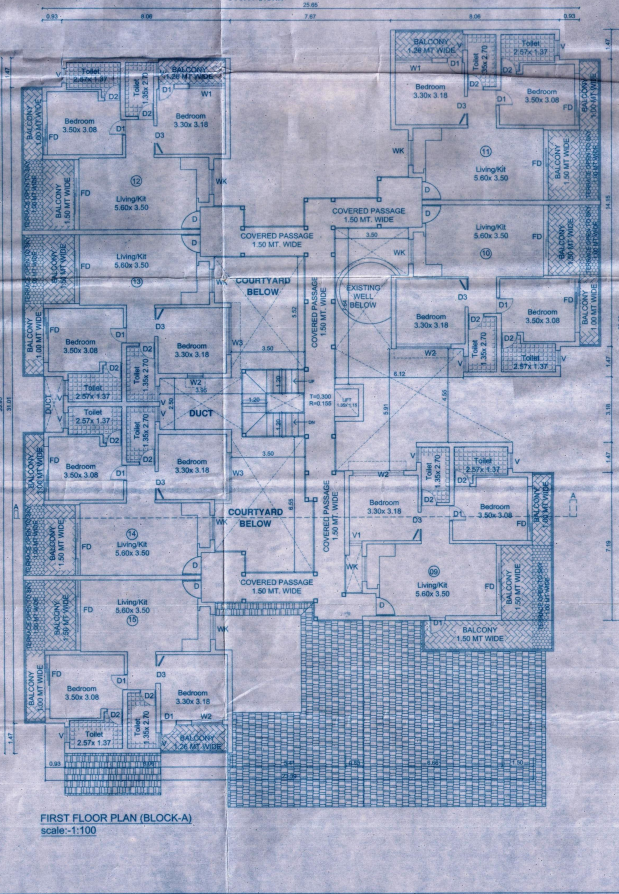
25.55
0.93 9.08 7.67 9.08 0.93

BALCONY 1.26 MT WIDE
Toilet 2.57x1.37
Toilet 1.35x2.70
W1 D1 D2 D3
Bedroom 3.30x3.18
Bedroom 3.50x3.08
BALCONY 1.00 MT WIDE
WK
11
Living/Kit 5.60x3.50
FD
BALCONY 1.50 MT WIDE
COVERED PASSAGE 1.50 MT. WIDE
10
Living/Kit 5.60x3.50
BALCONY 1.50 MT WIDE

Toilet 2.57x1.37
BALCONY 1.26 MT WIDE
Toilet 1.35x2.70
W1
Bedroom 3.50x3.08
Bedroom 3.30x3.18
D1 D2 D3
BALCONY 1.00 MT WIDE
12
FD
Living/Kit 5.60x3.50
BALCONY 1.50 MT WIDE
WK
COVERED PASSAGE 1.50 MT. WIDE
Living/Kit 5.60x3.50
13
BALCONY 1.50 MT WIDE

COURTYARD BELOW
COVERED PASSAGE 1.50 MT. WIDE
EXISTING WELL BELOW
3.50
Bedroom 3.30x3.18
Bedroom 3.50x3.08
D3 D1 D2
W3
Toilet 1.35x2.70
Toilet 2.57x1.37
6.12

BALCONY 1.00 MT WIDE
Bedroom 3.50x3.08
Bedroom 3.30x3.18
D1 D3
Toilet 1.35x2.70
Toilet 2.57x1.37
W2
DUCT
3.50
T=5.300 R=0.158
LIFT
5.91

Toilet 2.57x1.37
Toilet 1.35x2.70
BALCONY 1.00 MT WIDE
Bedroom 3.50x3.08
Bedroom 3.30x3.18
D1 D3
3.50
COURTYARD BELOW
6.55
COVERED PASSAGE 1.50 MT. WIDE
W2
Toilet 1.35x2.70
Toilet 2.57x1.37
Bedroom 3.30x3.18
Bedroom 3.50x3.08
D3 D1 D2
BALCONY 1.00 MT WIDE
V1
WK
09
Living/Kit 5.60x3.50
FD
BALCONY 1.50 MT WIDE
BALCONY 1.50 MT WIDE

14
FD
Living/Kit 5.60x3.50
BALCONY 1.50 MT WIDE
COVERED PASSAGE 1.50 MT. WIDE
Living/Kit 5.60x3.50
15
BALCONY 1.50 MT WIDE
WK
FD
D1
BALCONY 1.00 MT WIDE
Bedroom 3.50x3.08
Bedroom 3.30x3.18
D2 D3
Toilet 1.35x2.70
W2
Toilet 2.57x1.37
BALCONY 1.26 MT WIDE
7.19
1.47
31.01

FIRST FLOOR PLAN (BLOCK-A)
scale:-1:100